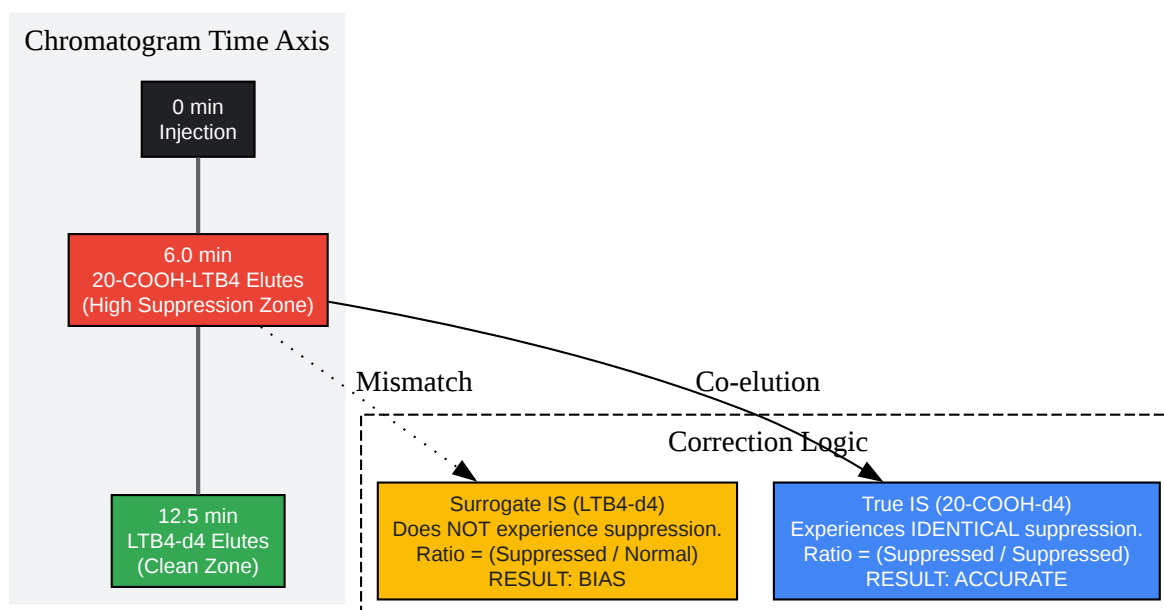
Chromatogram Time Axis

0 min
Injection

6.0 min
20-COOH-LTB4 Elutes
(High Suppression Zone)

12.5 min
LTB4-d4 Elutes
(Clean Zone)

Mismatch

Co-elution

Correction Logic

Surrogate IS (LTB4-d4)
Does NOT experience suppression.
Ratio = (Suppressed / Normal)
RESULT: BIAS

True IS (20-COOH-d4)
Experiences IDENTICAL suppression.
Ratio = (Suppressed / Suppressed)
RESULT: ACCURATE